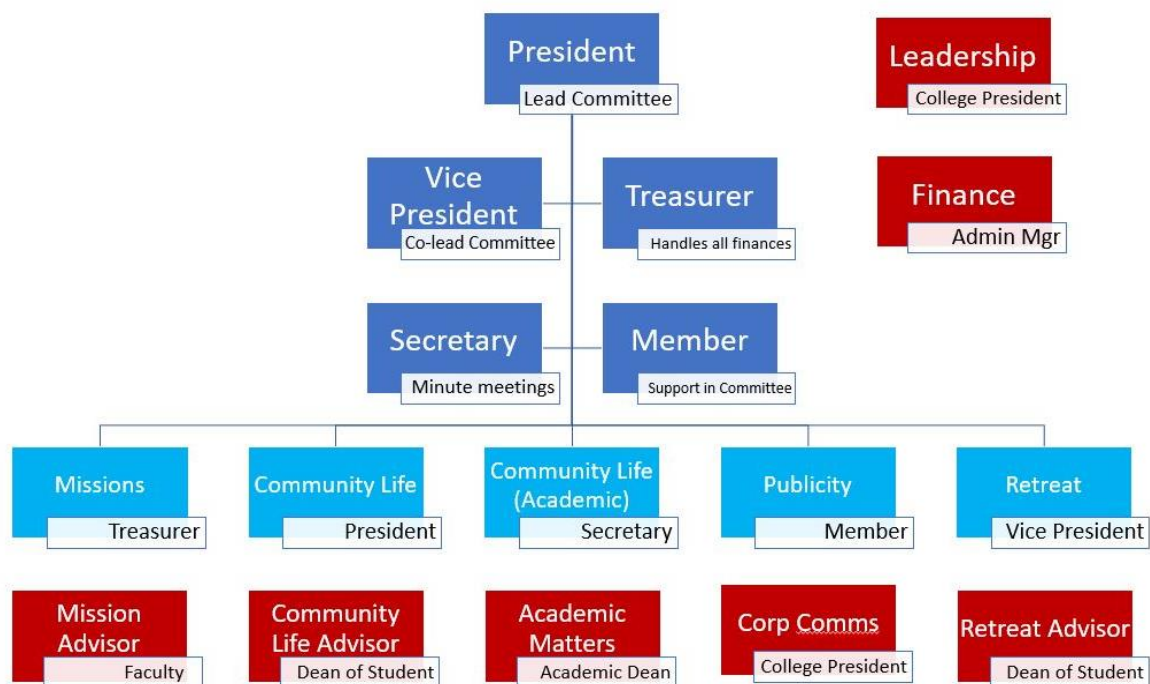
President
Lead Committee

Leadership
College President

Vice President
Co-lead Committee

Treasurer
Handles all finances

Finance
Admin Mgr

Secretary
Minute meetings

Member
Support in Committee

Missions
Treasurer

Community Life
President

Community Life (Academic)
Secretary

Publicity
Member

Retreat
Vice President

Mission Advisor
Faculty

Community Life Advisor
Dean of Student

Academic Matters
Academic Dean

Corp Comms
College President

Retreat Advisor
Dean of Student